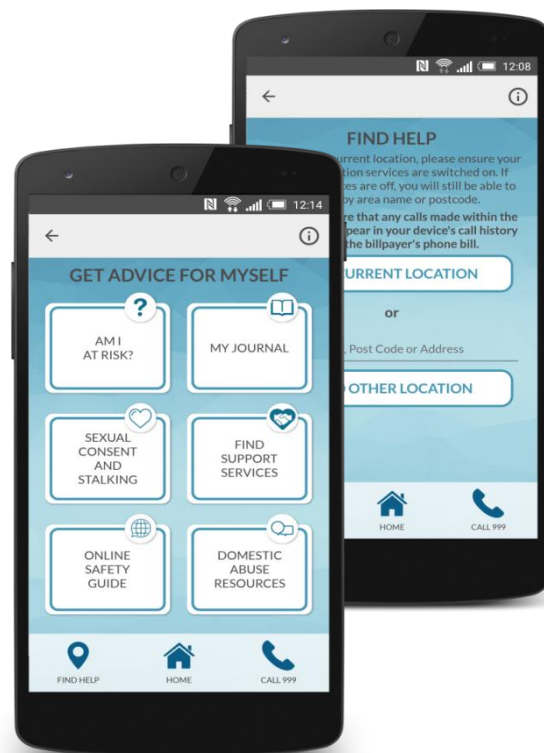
12:14

GET ADVICE FOR MYSELF

AM I AT RISK?

MY JOURNAL

SEXUAL CONSENT AND STALKING

FIND SUPPORT SERVICES

ONLINE SAFETY GUIDE

DOMESTIC ABUSE RESOURCES

FIND HELP

HOME

CALL 999

12:08

FIND HELP

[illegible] current location, please ensure your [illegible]tion services are switched on. If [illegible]es are off, you will still be able to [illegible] by area name or postcode.

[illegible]re that any calls made within the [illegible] pear in your device's call history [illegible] the billpayer's phone bill.

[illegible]URRENT LOCATION

or

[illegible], Post Code or Address

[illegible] OTHER LOCATION

HOME

CALL 999